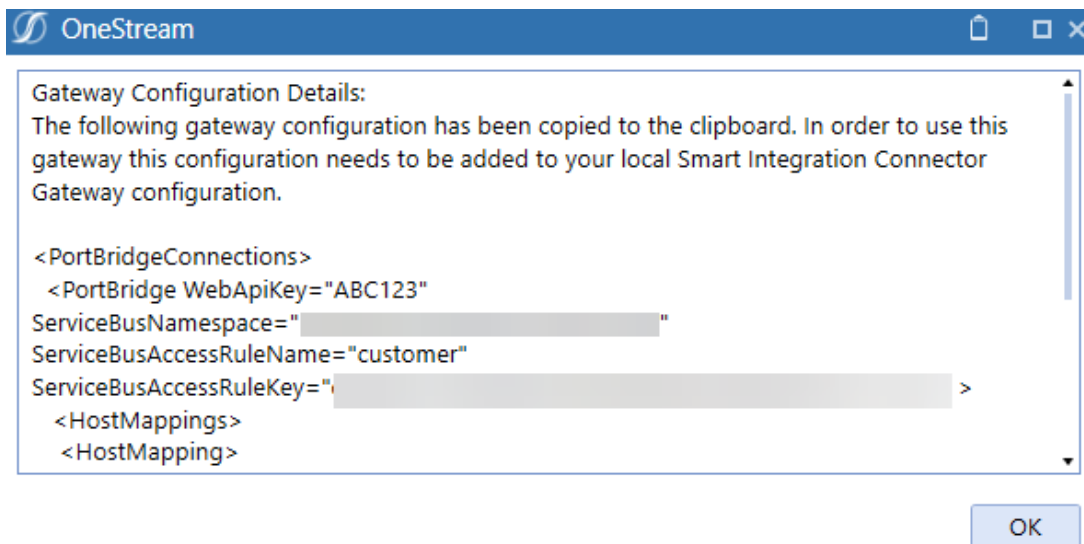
OneStream

Gateway Configuration Details:
The following gateway configuration has been copied to the clipboard. In order to use this gateway this configuration needs to be added to your local Smart Integration Connector Gateway configuration.

<PortBridgeConnections>
<PortBridge WebApiKey="ABC123"
ServiceBusNamespace="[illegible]"
ServiceBusAccessRuleName="customer"
ServiceBusAccessRuleKey="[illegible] >
<HostMappings>
<HostMapping>

OK